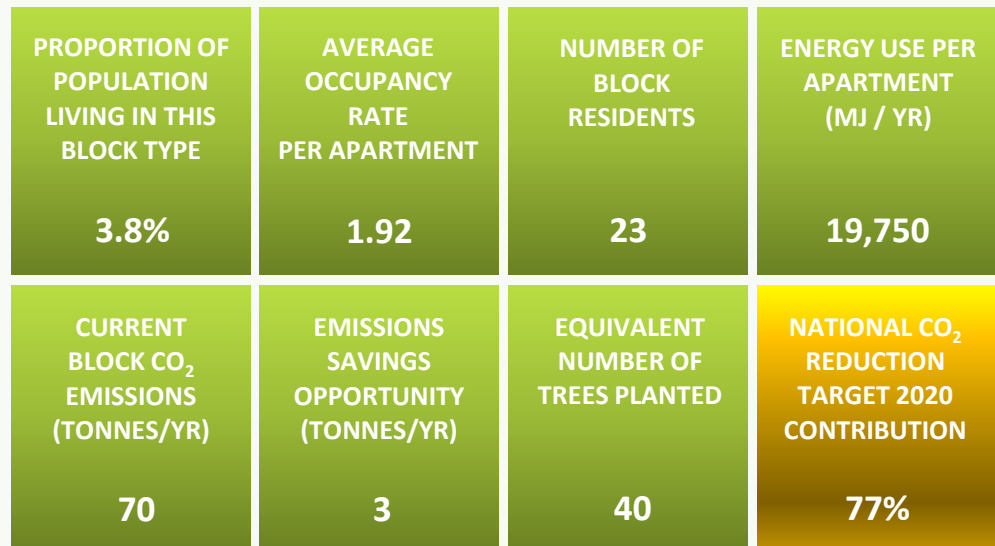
PROPORTION OF POPULATION LIVING IN THIS BLOCK TYPE

3.8%

AVERAGE OCCUPANCY RATE PER APARTMENT

1.92

NUMBER OF BLOCK RESIDENTS

23

ENERGY USE PER APARTMENT (MJ / YR)

19,750

CURRENT BLOCK $CO_2$ EMISSIONS (TONNES/YR)

70

EMISSIONS SAVINGS OPPORTUNITY (TONNES/YR)

3

EQUIVALENT NUMBER OF TREES PLANTED

40

NATIONAL $CO_2$ REDUCTION TARGET 2020 CONTRIBUTION

77%